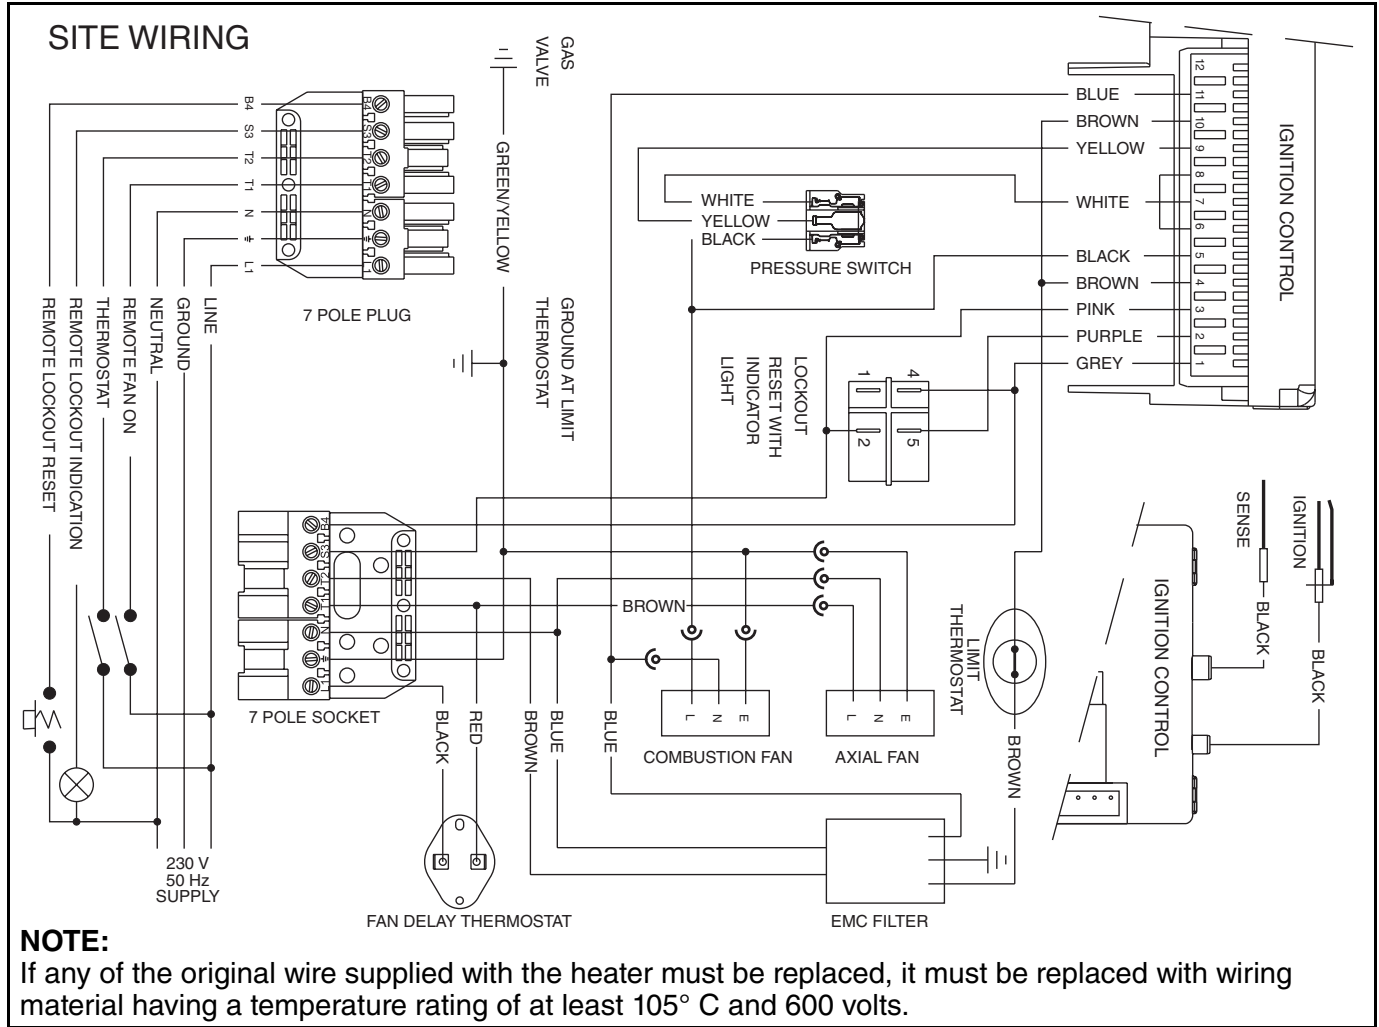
SITE WIRING

GAS VALVE

B4
S3
T2
T1
N
⏚
L1

B4
S3
T2
T1
N
⏚
L1

GREEN/YELLOW

7 POLE PLUG

LINE
GROUND
NEUTRAL
REMOTE FAN ON
THERMOSTAT
REMOTE LOCKOUT INDICATION
REMOTE LOCKOUT RESET

GROUND AT LIMIT THERMOSTAT

WHITE
YELLOW
BLACK

PRESSURE SWITCH

LOCKOUT RESET WITH INDICATOR LIGHT

1
4
2
5

BLUE
BROWN
YELLOW
WHITE
BLACK
BROWN
PINK
PURPLE
GREY

12
11
10
9
8
7
6
5
4
3
2
1

IGNITION CONTROL

B4
S3
T2
T1
N
⏚
L1

7 POLE SOCKET

BROWN

BLACK
RED
BROWN
BLUE
BLUE

L N E
COMBUSTION FAN

L N E
AXIAL FAN

LIMIT THERMOSTAT

BROWN

SENSE
IGNITION
BLACK
BLACK

IGNITION CONTROL

230 V
50 Hz
SUPPLY

FAN DELAY THERMOSTAT

EMC FILTER

NOTE:
If any of the original wire supplied with the heater must be replaced, it must be replaced with wiring material having a temperature rating of at least 105° C and 600 volts.